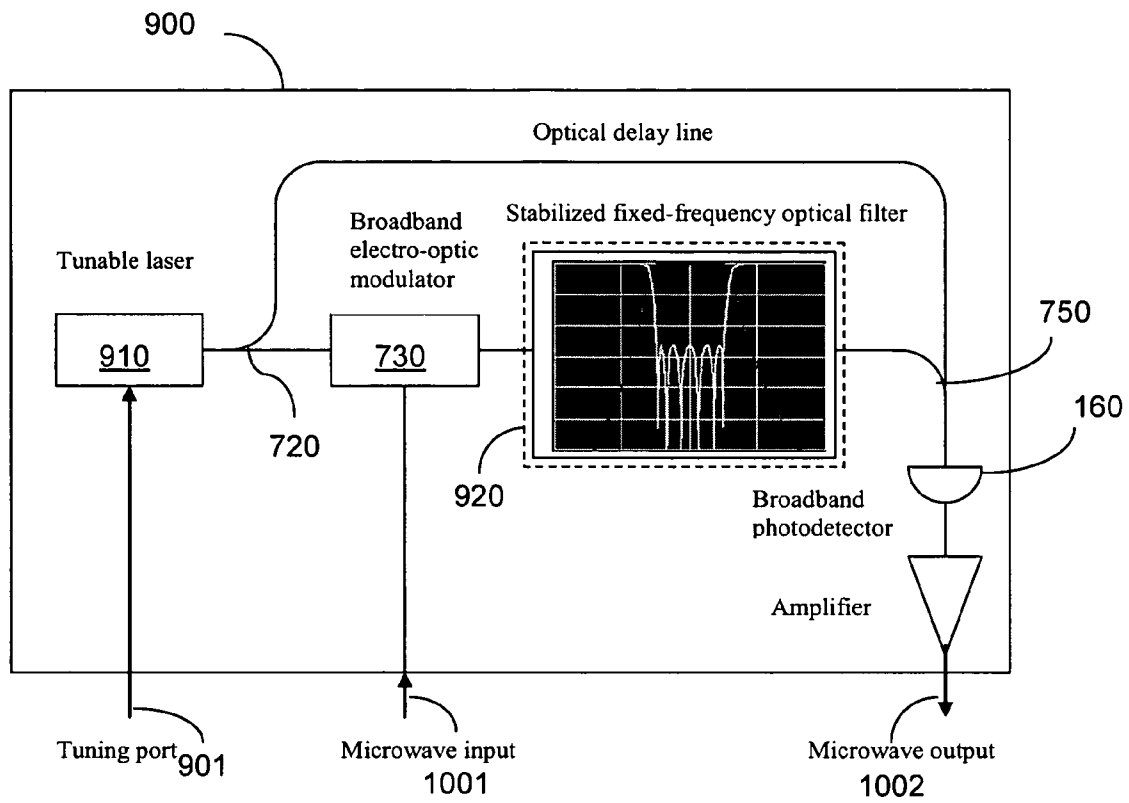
900

Optical delay line

Broadband electro-optic modulator

Stabilized fixed-frequency optical filter

Tunable laser

910

730

750

720

160

920

Broadband photodetector

Amplifier

Tuning port 901

Microwave input 1001

Microwave output 1002